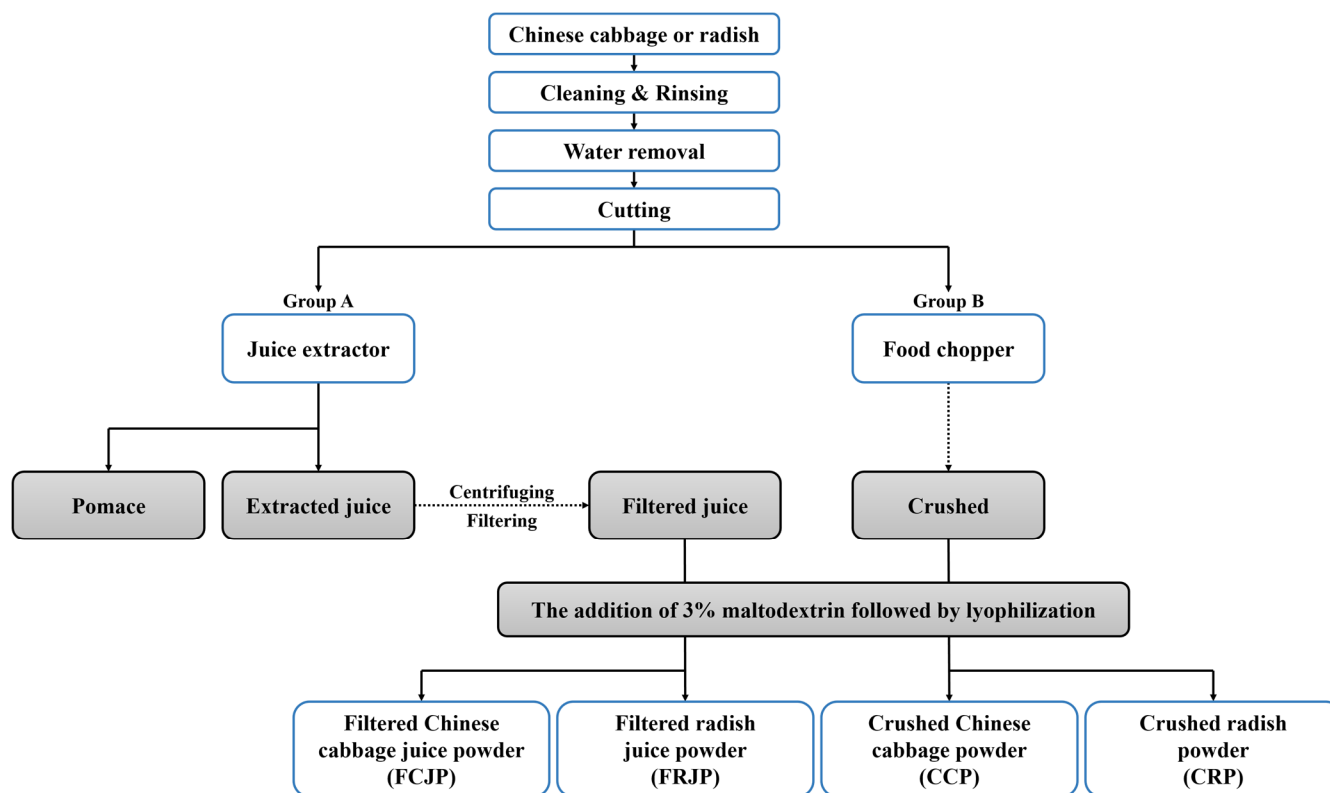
Chinese cabbage or radish

Cleaning & Rinsing

Water removal

Cutting

Group A

Juice extractor

Group B

Food chopper

Pomace

Extracted juice

Centrifuging

Filtering

Filtered juice

Crushed

The addition of 3% maltodextrin followed by lyophilization

Filtered Chinese cabbage juice powder (FCJP)

Filtered radish juice powder (FRJP)

Crushed Chinese cabbage powder (CCP)

Crushed radish powder (CRP)